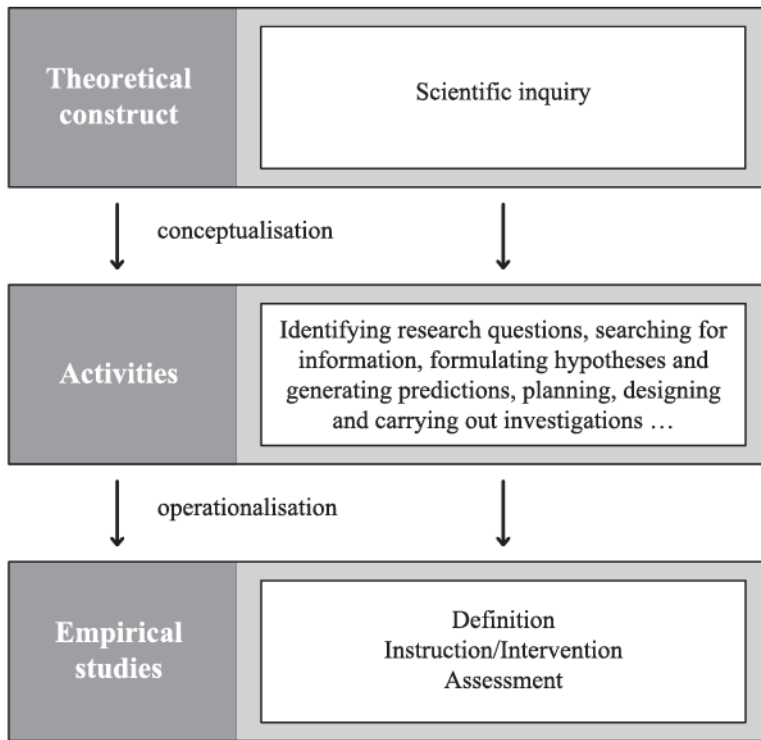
Theoretical construct

Scientific inquiry

conceptualisation

Activities

Identifying research questions, searching for information, formulating hypotheses and generating predictions, planning, designing and carrying out investigations …

operationalisation

Empirical studies

Definition
Instruction/Intervention
Assessment